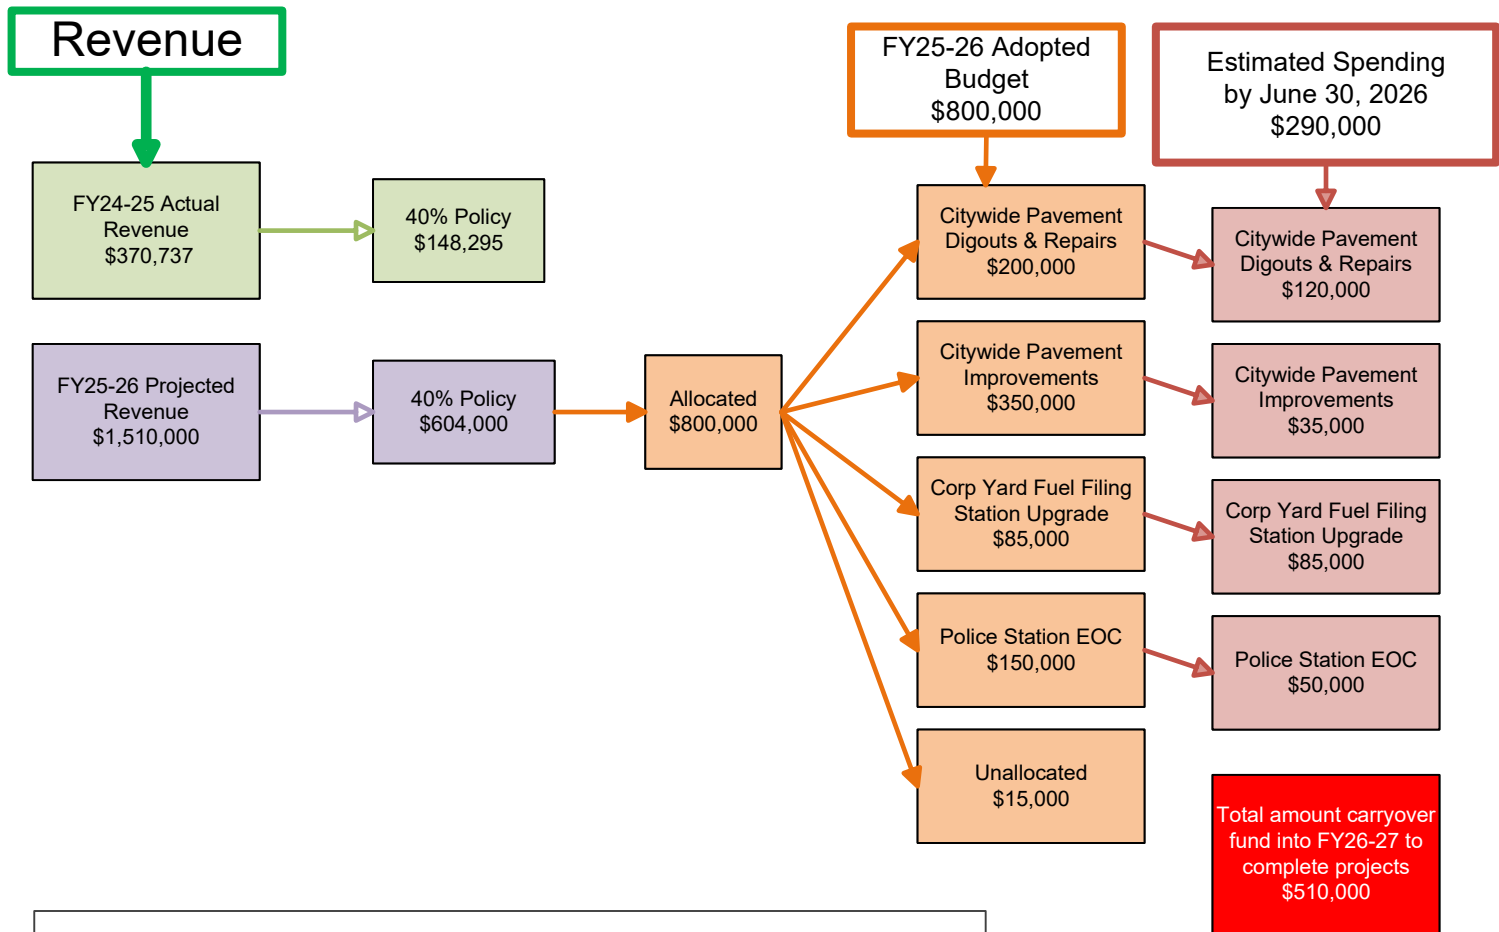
Revenue

FY25-26 Adopted Budget
$800,000

Estimated Spending by June 30, 2026
$290,000

FY24-25 Actual Revenue
$370,737

40% Policy
$148,295

FY25-26 Projected Revenue
$1,510,000

40% Policy
$604,000

Allocated
$800,000

Citywide Pavement Digouts & Repairs
$200,000

Citywide Pavement Improvements
$350,000

Corp Yard Fuel Filing Station Upgrade
$85,000

Police Station EOC
$150,000

Unallocated
$15,000

Citywide Pavement Digouts & Repairs
$120,000

Citywide Pavement Improvements
$35,000

Corp Yard Fuel Filing Station Upgrade
$85,000

Police Station EOC
$50,000

Total amount carryover fund into FY26-27 to complete projects
$510,000